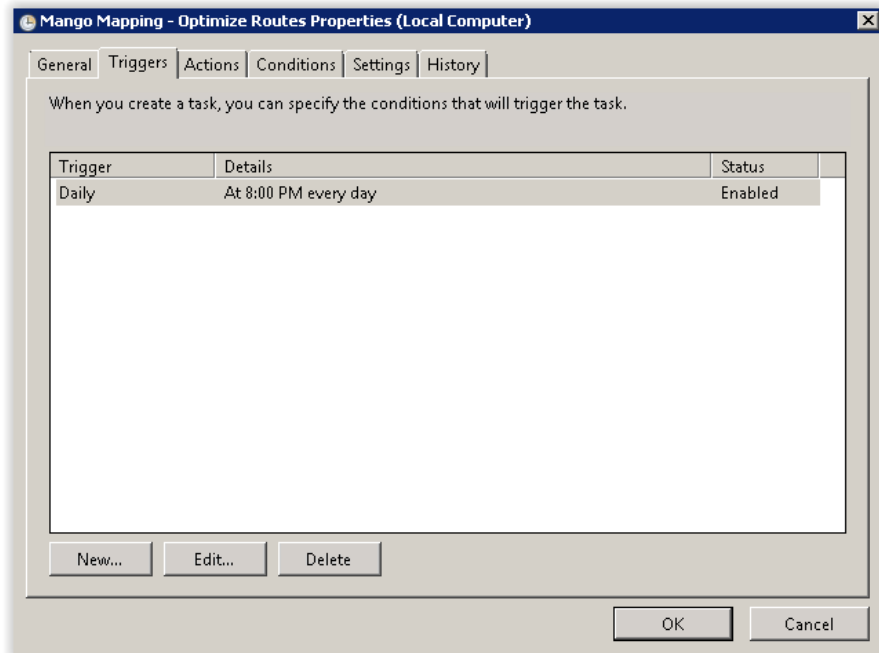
Mango Mapping - Optimize Routes Properties (Local Computer)

General | Triggers | Actions | Conditions | Settings | History

When you create a task, you can specify the conditions that will trigger the task.

| Trigger | Details | Status |
|---|---|---|
| Daily | At 8:00 PM every day | Enabled |

New... Edit... Delete

OK Cancel